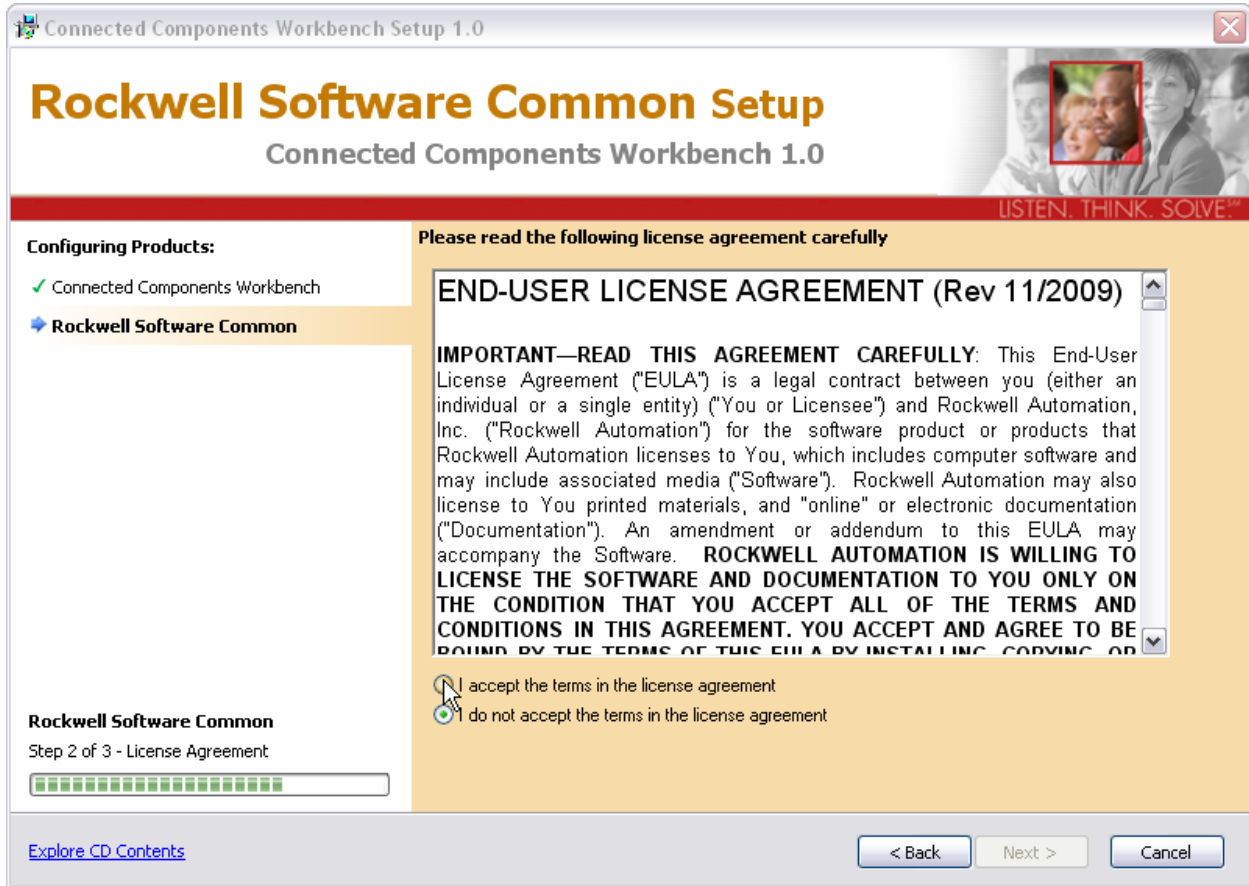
Connected Components Workbench Setup 1.0

Rockwell Software Common Setup
Connected Components Workbench 1.0

LISTEN. THINK. SOLVE.℠

Configuring Products:
✓ Connected Components Workbench
Rockwell Software Common

Please read the following license agreement carefully

END-USER LICENSE AGREEMENT (Rev 11/2009)

IMPORTANT—READ THIS AGREEMENT CAREFULLY: This End-User License Agreement ("EULA") is a legal contract between you (either an individual or a single entity) ("You or Licensee") and Rockwell Automation, Inc. ("Rockwell Automation") for the software product or products that Rockwell Automation licenses to You, which includes computer software and may include associated media ("Software"). Rockwell Automation may also license to You printed materials, and "online" or electronic documentation ("Documentation"). An amendment or addendum to this EULA may accompany the Software. ROCKWELL AUTOMATION IS WILLING TO LICENSE THE SOFTWARE AND DOCUMENTATION TO YOU ONLY ON THE CONDITION THAT YOU ACCEPT ALL OF THE TERMS AND CONDITIONS IN THIS AGREEMENT. YOU ACCEPT AND AGREE TO BE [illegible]

I accept the terms in the license agreement
I do not accept the terms in the license agreement

Rockwell Software Common
Step 2 of 3 - License Agreement

Explore CD Contents

< Back
Next >
Cancel